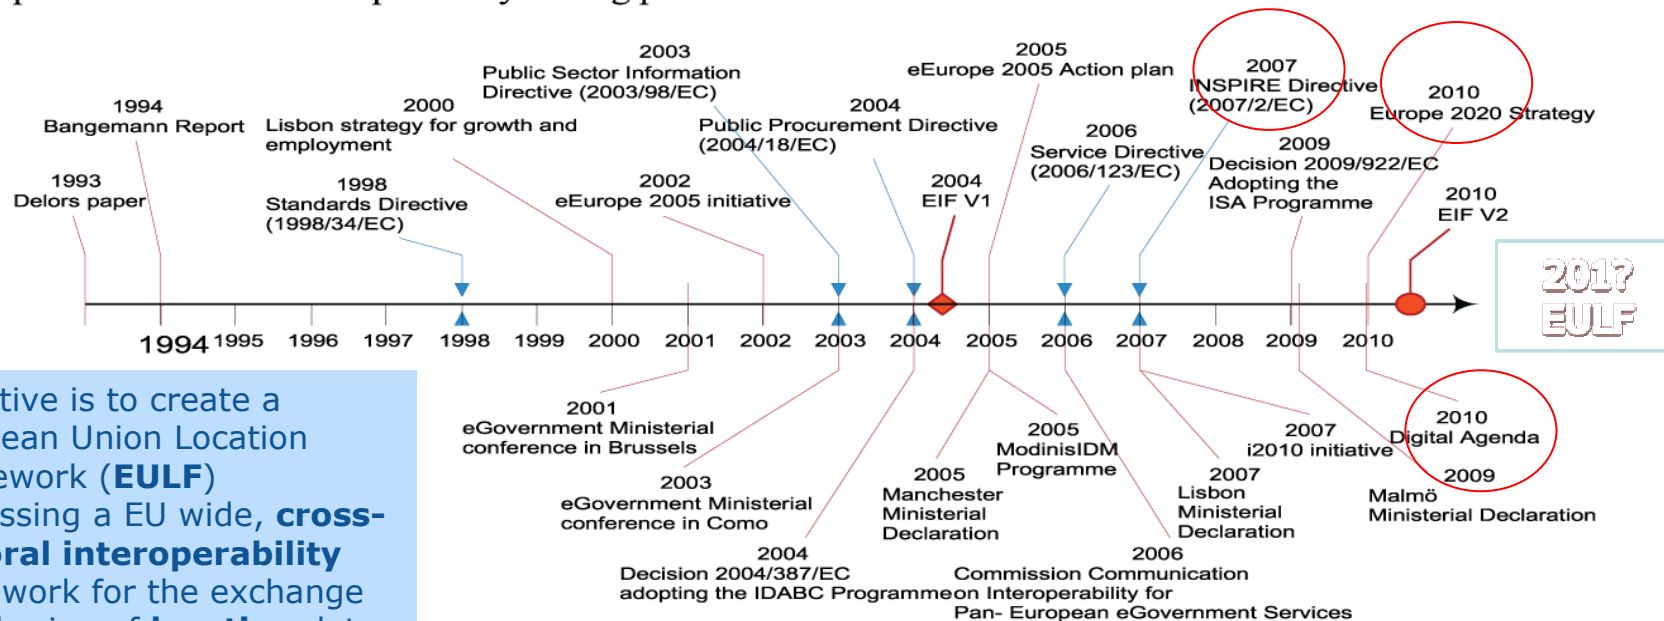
1994
Bangemann Report

1993
Delors paper

2000
Lisbon strategy for growth and employment

1998
Standards Directive (1998/34/EC)

2003
Public Sector Information Directive (2003/98/EC)

2002
eEurope 2005 initiative

2004
Public Procurement Directive (2004/18/EC)

2004
EIF V1

2005
eEurope 2005 Action plan

2006
Service Directive (2006/123/EC)

2007
INSPIRE Directive (2007/2/EC)

2009
Decision 2009/922/EC Adopting the ISA Programme

2010
Europe 2020 Strategy

2010
EIF V2

2017
EULF

1994 1995 1996 1997 1998 1999 2000 2001 2002 2003 2004 2005 2006 2007 2008 2009 2010

tive is to create a
ean Union Location
ework (**EULF**)
ssing a EU wide, **cross-**
**oral interoperability**
work for the exchange
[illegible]

2001
eGovernment Ministerial conference in Brussels

2003
eGovernment Ministerial conference in Como

2004
Decision 2004/387/EC adopting the IDABC Programme

2005
Manchester Ministerial Declaration

2005
ModinisIDM Programme

2006
Commission Communication on Interoperability for Pan- European eGovernment Services

2007
Lisbon Ministerial Declaration

2007
i2010 initiative

2010
Digital Agenda

2009
Malmö Ministerial Declaration